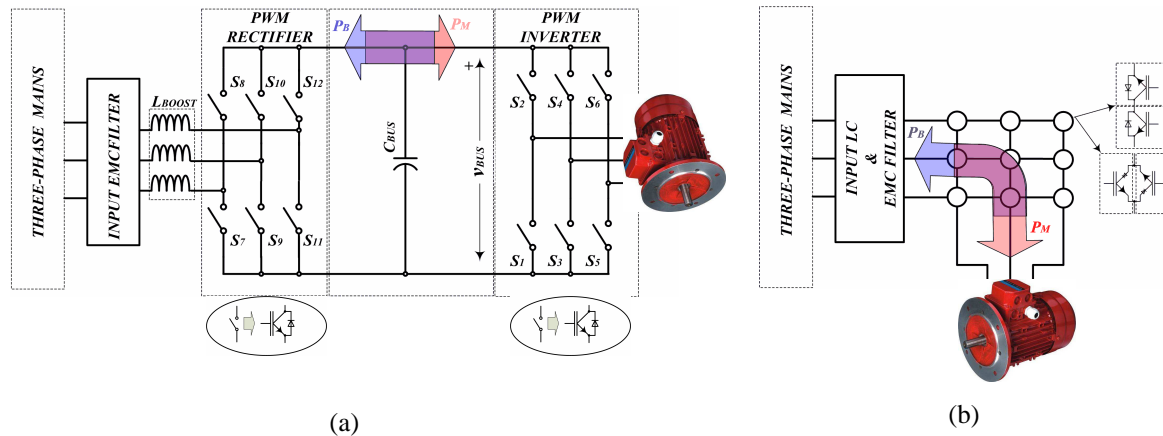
THREE-PHASE MAINS

INPUT EMCFILTER

$L_{BOOST}$

PWM RECTIFIER

$P_B$

$P_M$

PWM INVERTER

$S_8$ $S_{10}$ $S_{12}$

$S_7$ $S_9$ $S_{11}$

$C_{BUS}$

+

$v_{BUS}$

$S_2$ $S_4$ $S_6$

$S_1$ $S_3$ $S_5$

(a)

THREE-PHASE MAINS

INPUT LC & EMC FILTER

$P_B$

$P_M$

(b)